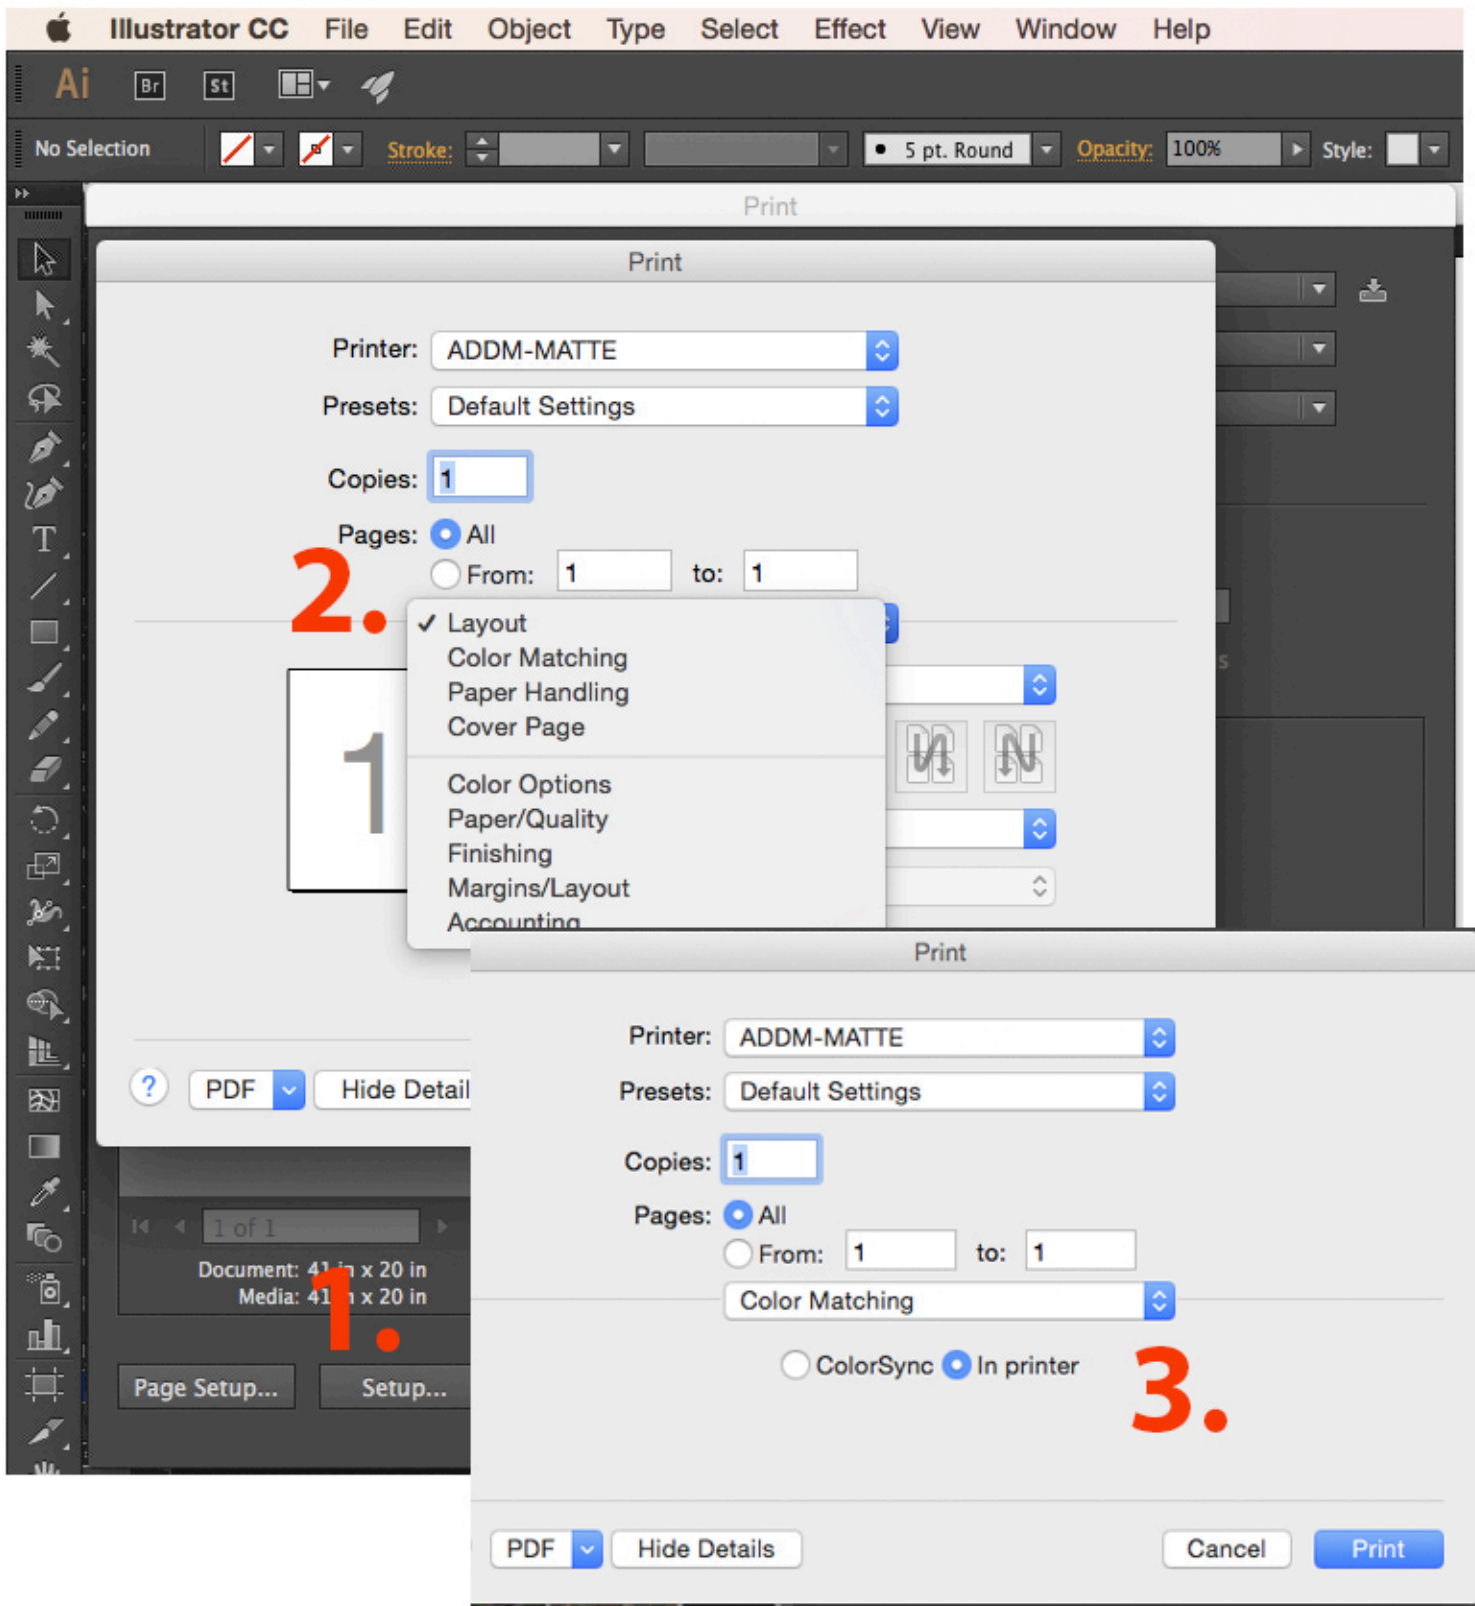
Illustrator CC File Edit Object Type Select Effect View Window Help

Ai Br St

No Selection Stroke: 5 pt. Round Opacity: 100% Style:

Print

Print

Printer: ADDM-MATTE

Presets: Default Settings

Copies: 1

Pages: All

From: 1 to: 1

2.

✓ Layout
Color Matching
Paper Handling
Cover Page
Color Options
Paper/Quality
Finishing
Margins/Layout
Accounting

1

? PDF Hide Detail

1 of 1

Document: 41 in x 20 in
Media: 41 in x 20 in

1.

Page Setup... Setup...

Print

Printer: ADDM-MATTE

Presets: Default Settings

Copies: 1

Pages: All

From: 1 to: 1

Color Matching

ColorSync In printer

3.

PDF Hide Details Cancel Print